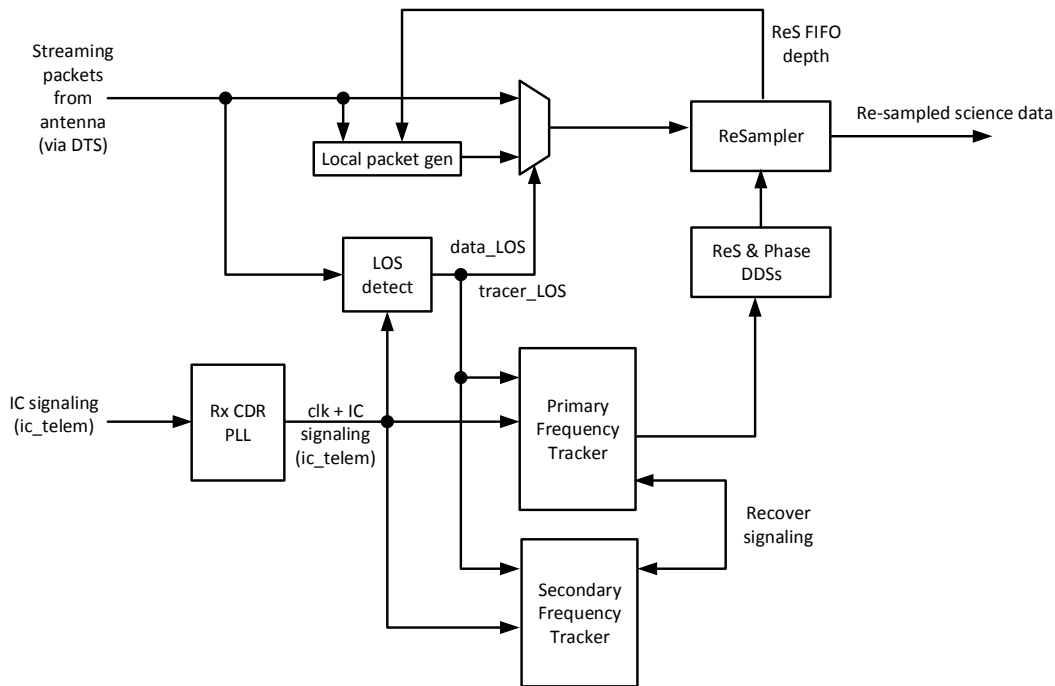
Streaming packets from antenna (via DTS)

ReS FIFO depth

Local packet gen

ReSampler

Re-sampled science data

ReS & Phase DDSs

LOS detect

data_LOS

tracer_LOS

IC signaling (ic_telem)

Rx CDR PLL

clk + IC signaling (ic_telem)

Primary Frequency Tracker

Recover signaling

Secondary Frequency Tracker